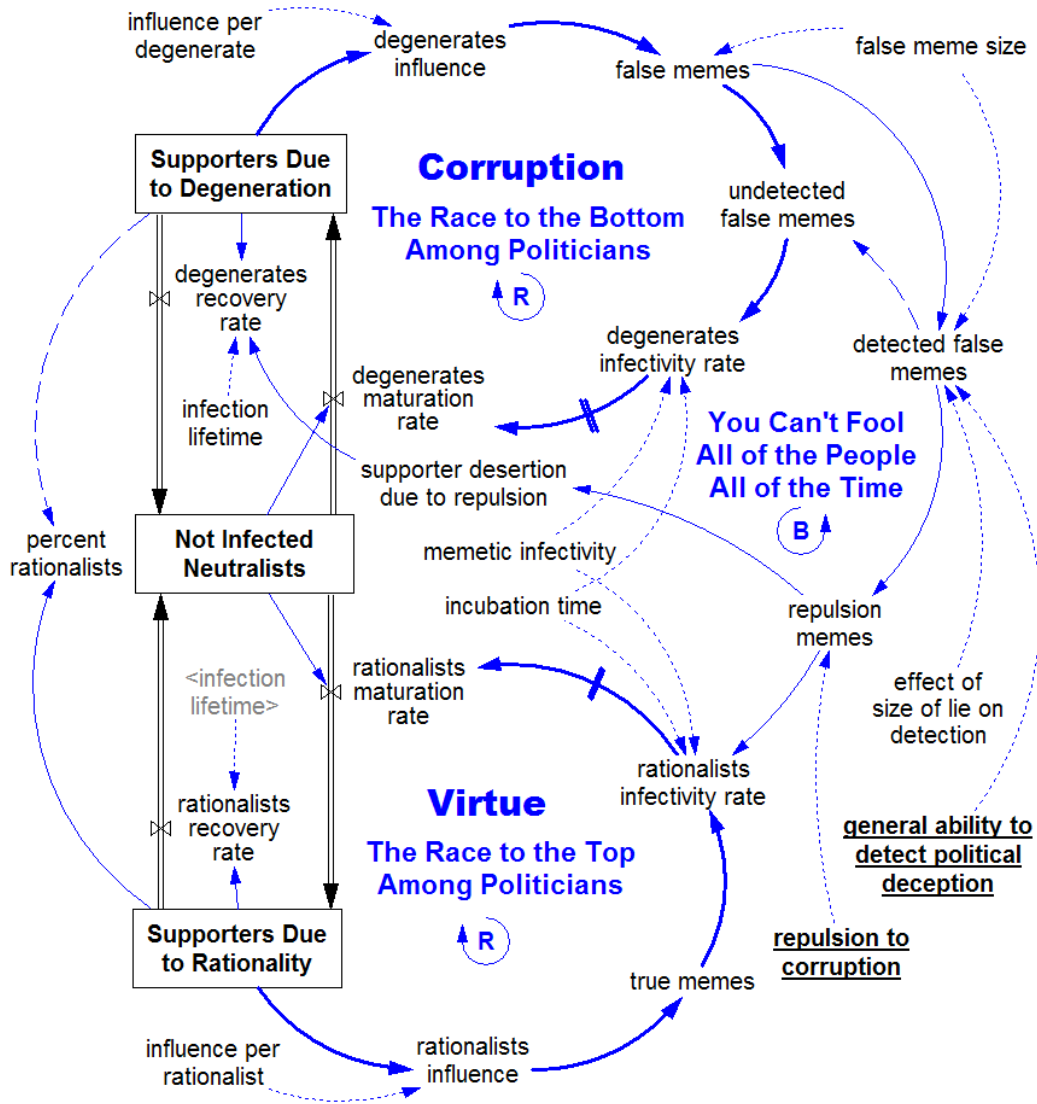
influence per degenerate

degenerates influence

false memes

false meme size

Supporters Due to Degeneration

Corruption

The Race to the Bottom Among Politicians

R

undetected false memes

degenerates recovery rate

degenerates infectivity rate

detected false memes

infection lifetime

degenerates maturation rate

You Can't Fool All of the People All of the Time

supporter desertion due to repulsion

B

percent rationalists

Not Infected Neutralists

memetic infectivity

incubation time

repulsion memes

<infection lifetime>

rationalists maturation rate

effect of size of lie on detection

rationalists infectivity rate

Virtue

rationalists recovery rate

The Race to the Top Among Politicians

general ability to detect political deception

R

Supporters Due to Rationality

repulsion to corruption

true memes

influence per rationalist

rationalists influence